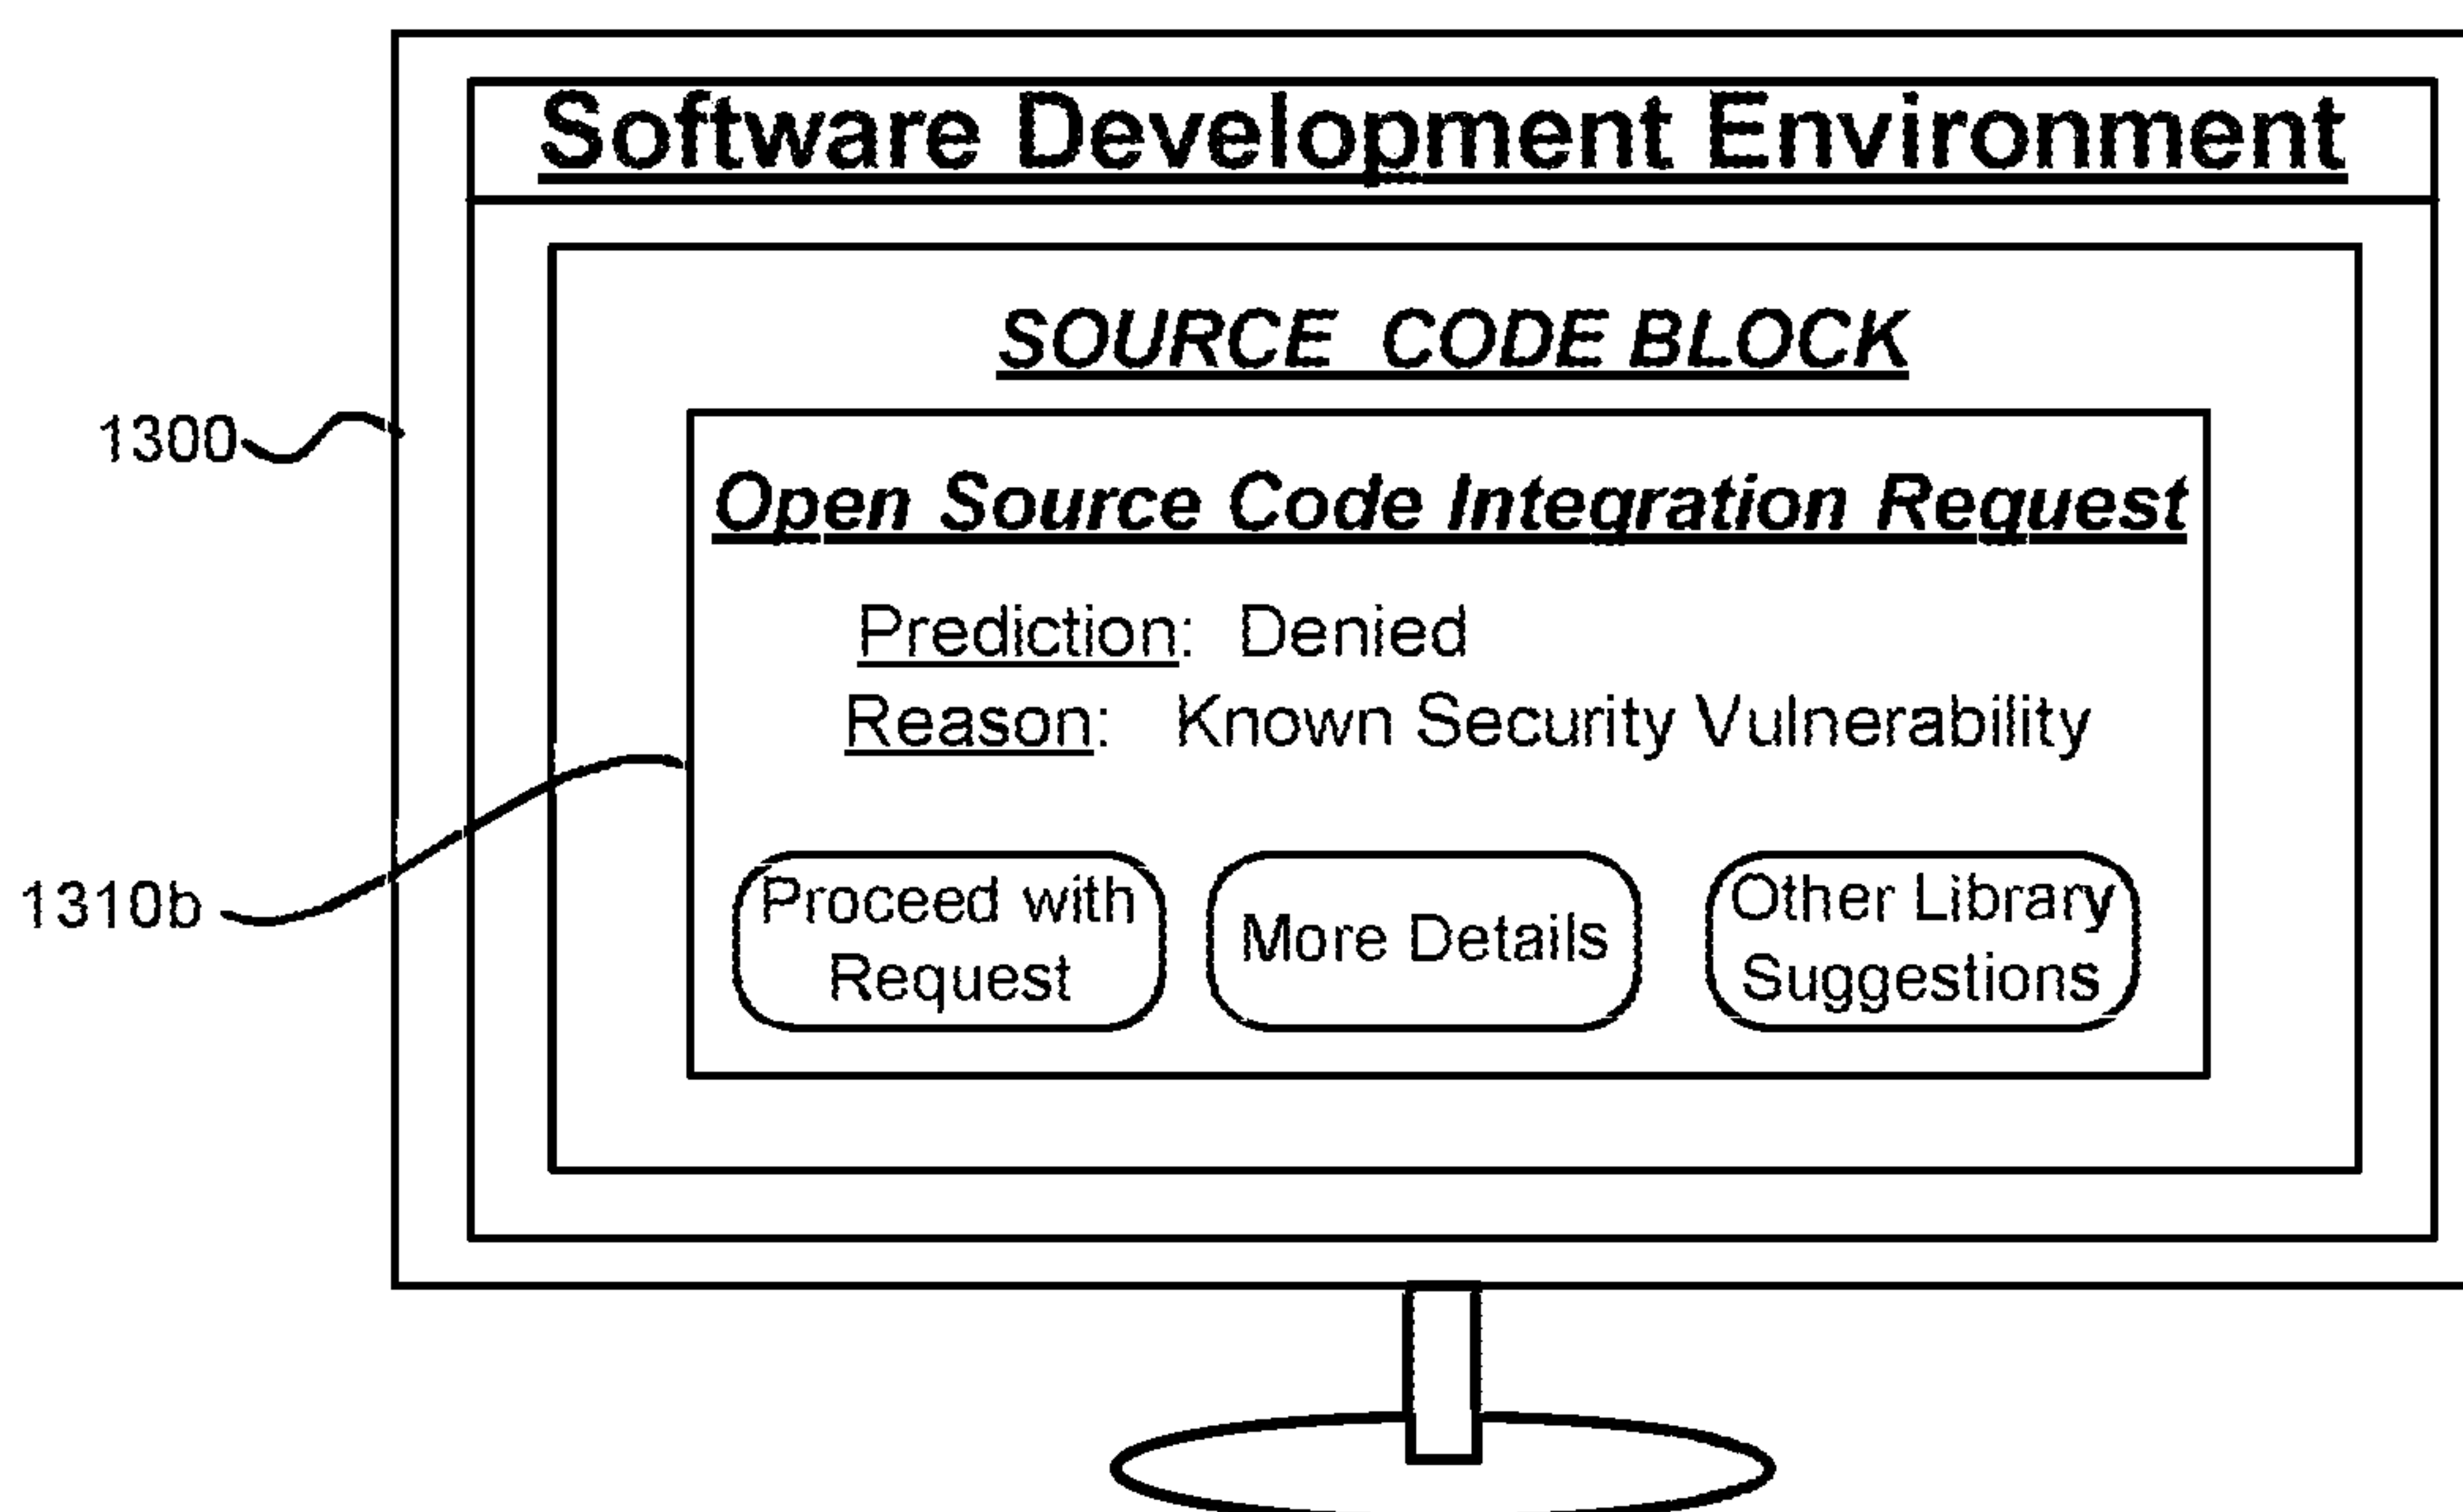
Software Development Environment

1300

SOURCE CODE BLOCK

Open Source Code Integration Request

Prediction: Denied
Reason: Known Security Vulnerability

1310b

Proceed with Request

More Details

Other Library Suggestions